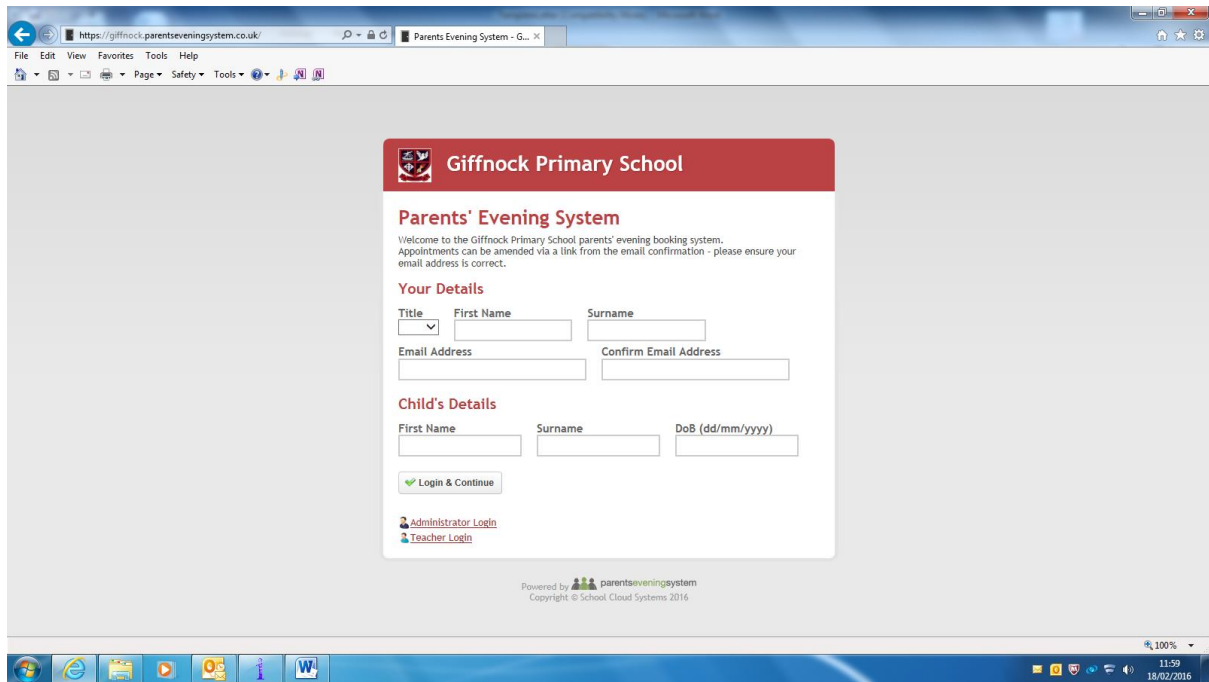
https://giffnock.parentseveningsystem.co.uk/

Parents Evening System - G... ×

File Edit View Favorites Tools Help

Page ▾ Safety ▾ Tools ▾

Giffnock Primary School

Parents' Evening System

Welcome to the Giffnock Primary School parents' evening booking system. Appointments can be amended via a link from the email confirmation - please ensure your email address is correct.

Your Details

Title First Name Surname

Email Address Confirm Email Address

Child's Details

First Name Surname DoB (dd/mm/yyyy)

Login & Continue

Administrator Login
Teacher Login

Powered by parentseveningsystem
Copyright © School Cloud Systems 2016

100%

11:59
18/02/2016